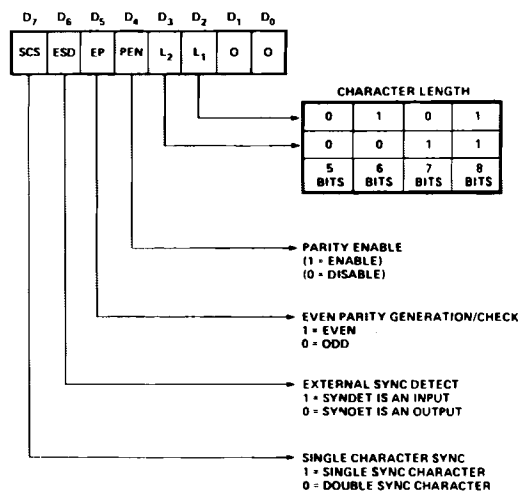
$D_7$ $D_6$ $D_5$ $D_4$ $D_3$ $D_2$ $D_1$ $D_0$

SCS ESD EP PEN $L_2$ $L_1$ O O

CHARACTER LENGTH

| 0 | 1 | 0 | 1 |
|---|---|---|---|
| 0 | 0 | 1 | 1 |
| 5 BITS | 6 BITS | 7 BITS | 8 BITS |

PARITY ENABLE
(1 = ENABLE)
(0 = DISABLE)

EVEN PARITY GENERATION/CHECK
1 = EVEN
0 = ODD

EXTERNAL SYNC DETECT
1 = SYNDET IS AN INPUT
0 = SYNDET IS AN OUTPUT

SINGLE CHARACTER SYNC
1 = SINGLE SYNC CHARACTER
0 = DOUBLE SYNC CHARACTER